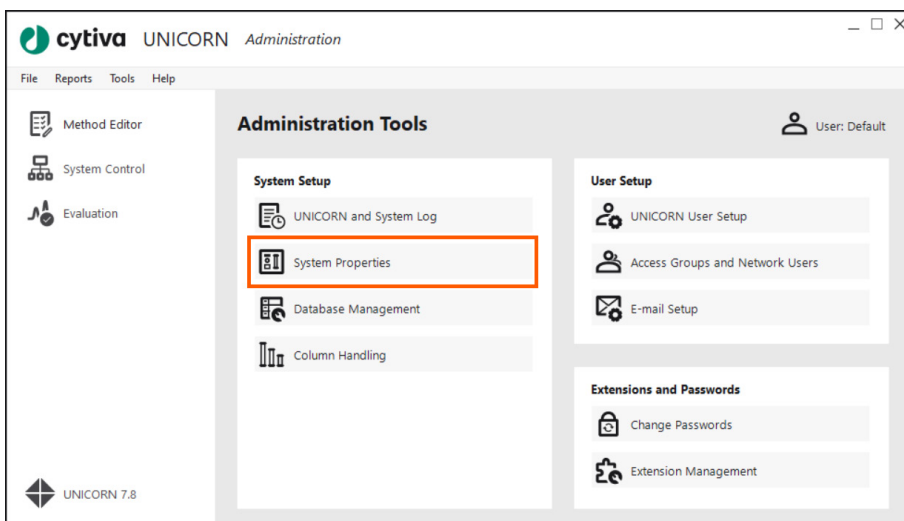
cytiva UNICORN Administration

File Reports Tools Help

Method Editor

System Control

Evaluation

UNICORN 7.8

Administration Tools

User: Default

System Setup

UNICORN and System Log

System Properties

Database Management

Column Handling

User Setup

UNICORN User Setup

Access Groups and Network Users

E-mail Setup

Extensions and Passwords

Change Passwords

Extension Management